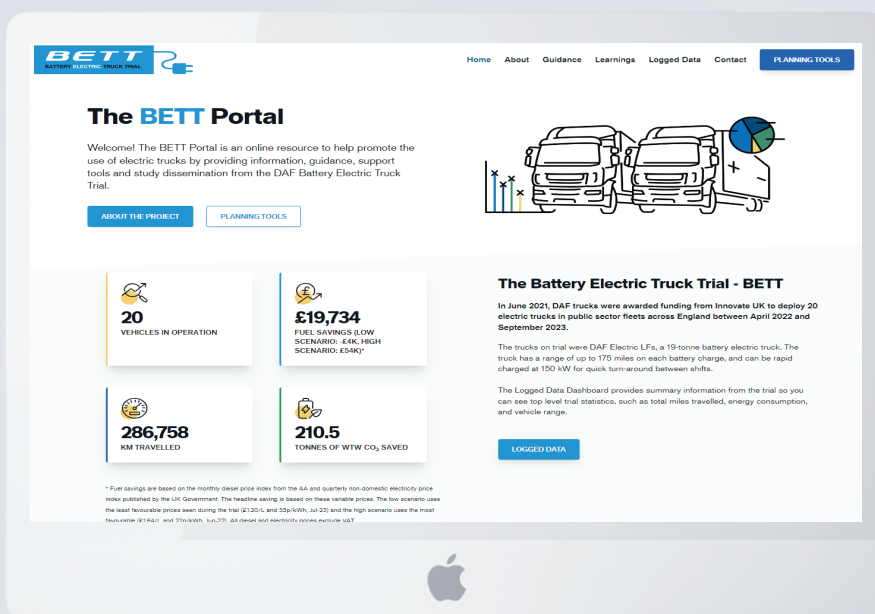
BETT
BATTERY ELECTRIC TRUCK TRIAL

Home About Guidance Learnings Logged Data Contact PLANNING TOOLS

The BETT Portal

Welcome! The BETT Portal is an online resource to help promote the use of electric trucks by providing information, guidance, support tools and study dissemination from the DAF Battery Electric Truck Trial.

ABOUT THE PROJECT PLANNING TOOLS

20
VEHICLES IN OPERATION

£19,734
FUEL SAVINGS (LOW SCENARIO: -£4K, HIGH SCENARIO: £54K)*

286,758
KM TRAVELLED

210.5
TONNES OF WTW $CO_2$ SAVED

* Fuel savings are based on the monthly diesel price index from the AA and quarterly non-domestic electricity price index published by the UK Government. The headline saving is based on these variable prices. The low scenario uses the least favourable prices seen during the trial (£1.20/L and 33p/kWh, Jul-23) and the high scenario uses the most favourable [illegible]

The Battery Electric Truck Trial - BETT

In June 2021, DAF trucks were awarded funding from Innovate UK to deploy 20 electric trucks in public sector fleets across England between April 2022 and September 2023.

The trucks on trial were DAF Electric LFs, a 19-tonne battery electric truck. The truck has a range of up to 175 miles on each battery charge, and can be rapid charged at 150 kW for quick turn-around between shifts.

The Logged Data Dashboard provides summary information from the trial so you can see top level trial statistics, such as total miles travelled, energy consumption, and vehicle range.

LOGGED DATA